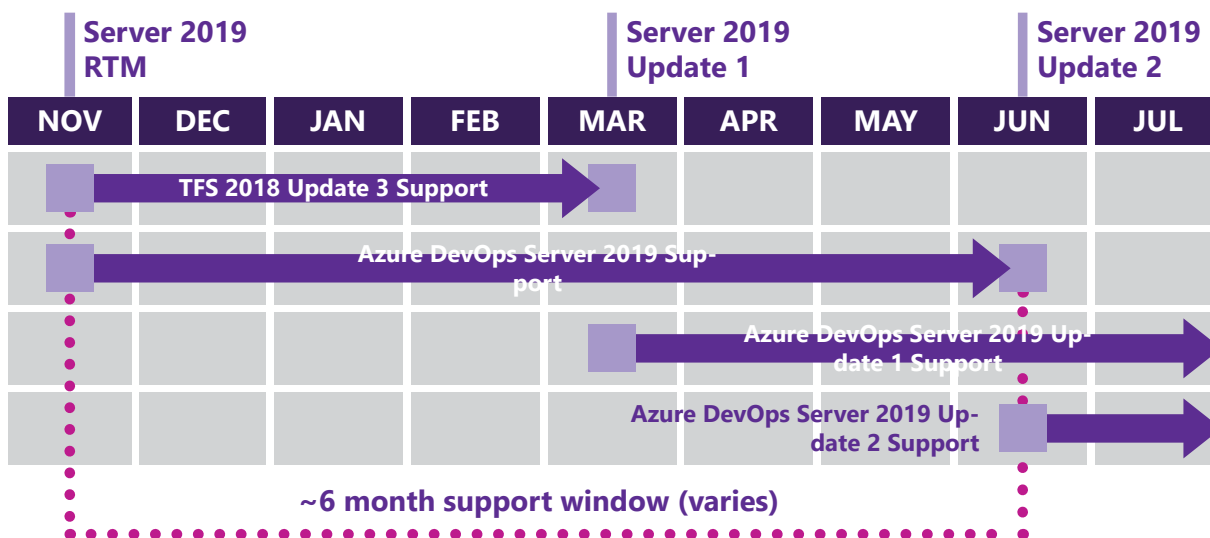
Server 2019 RTM

Server 2019 Update 1

Server 2019 Update 2

| NOV | DEC | JAN | FEB | MAR | APR | MAY | JUN | JUL |
|---|---|---|---|---|---|---|---|---|

TFS 2018 Update 3 Support

Azure DevOps Server 2019 Support

Azure DevOps Server 2019 Update 1 Support

Azure DevOps Server 2019 Update 2 Support

~6 month support window (varies)